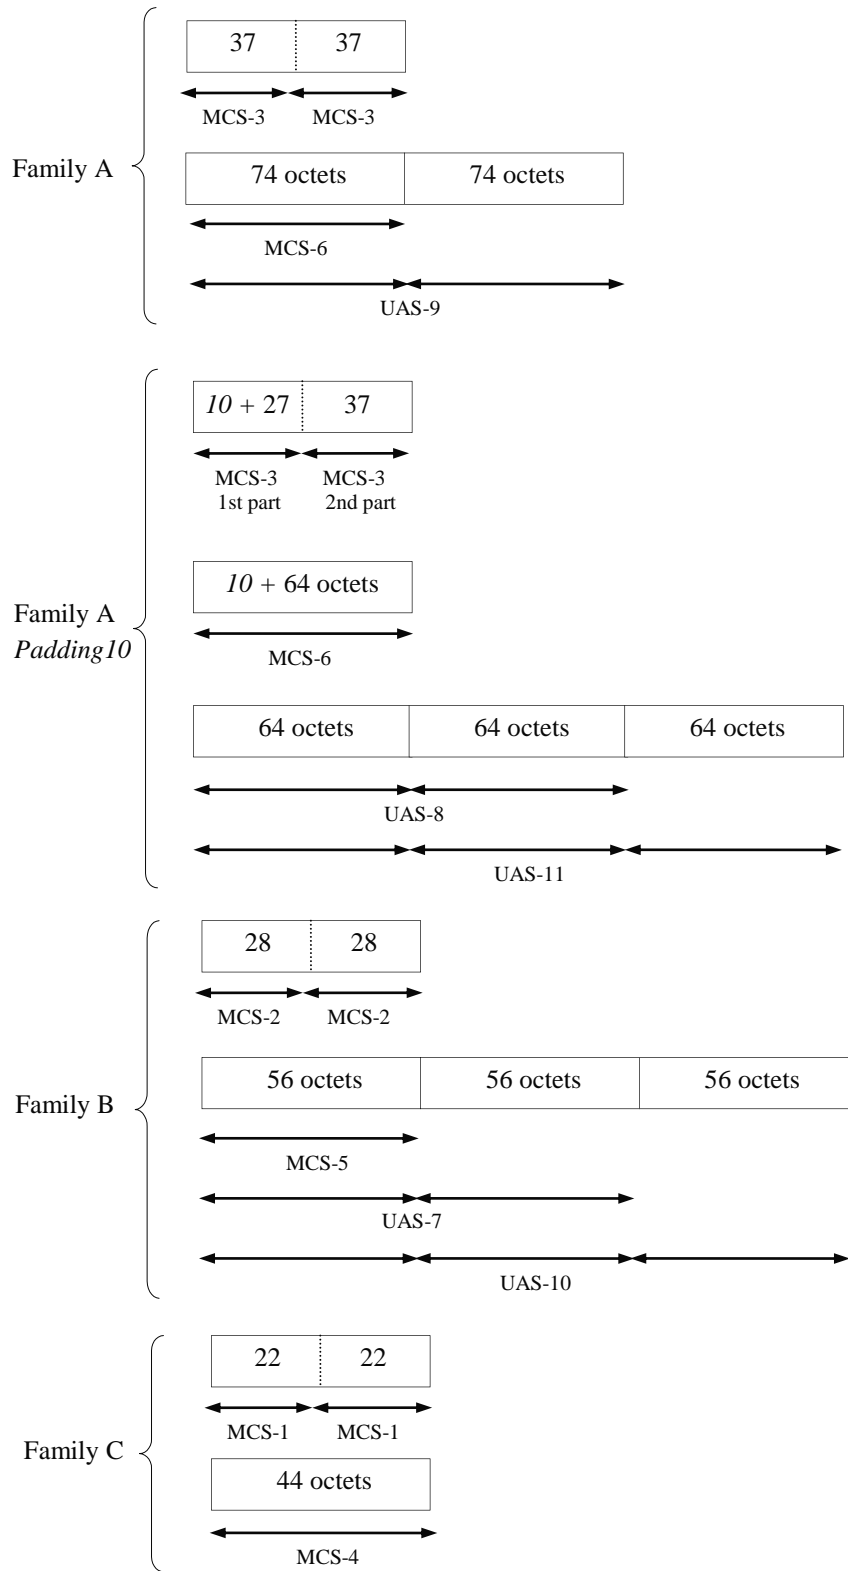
Family A

37 | 37

MCS-3 MCS-3

74 octets | 74 octets

MCS-6

UAS-9

Family A
*Padding10*

*10* + 27 | 37

MCS-3 1st part MCS-3 2nd part

*10* + 64 octets

MCS-6

64 octets | 64 octets | 64 octets

UAS-8

UAS-11

Family B

28 | 28

MCS-2 MCS-2

56 octets | 56 octets | 56 octets

MCS-5

UAS-7

UAS-10

Family C

22 | 22

MCS-1 MCS-1

44 octets

MCS-4